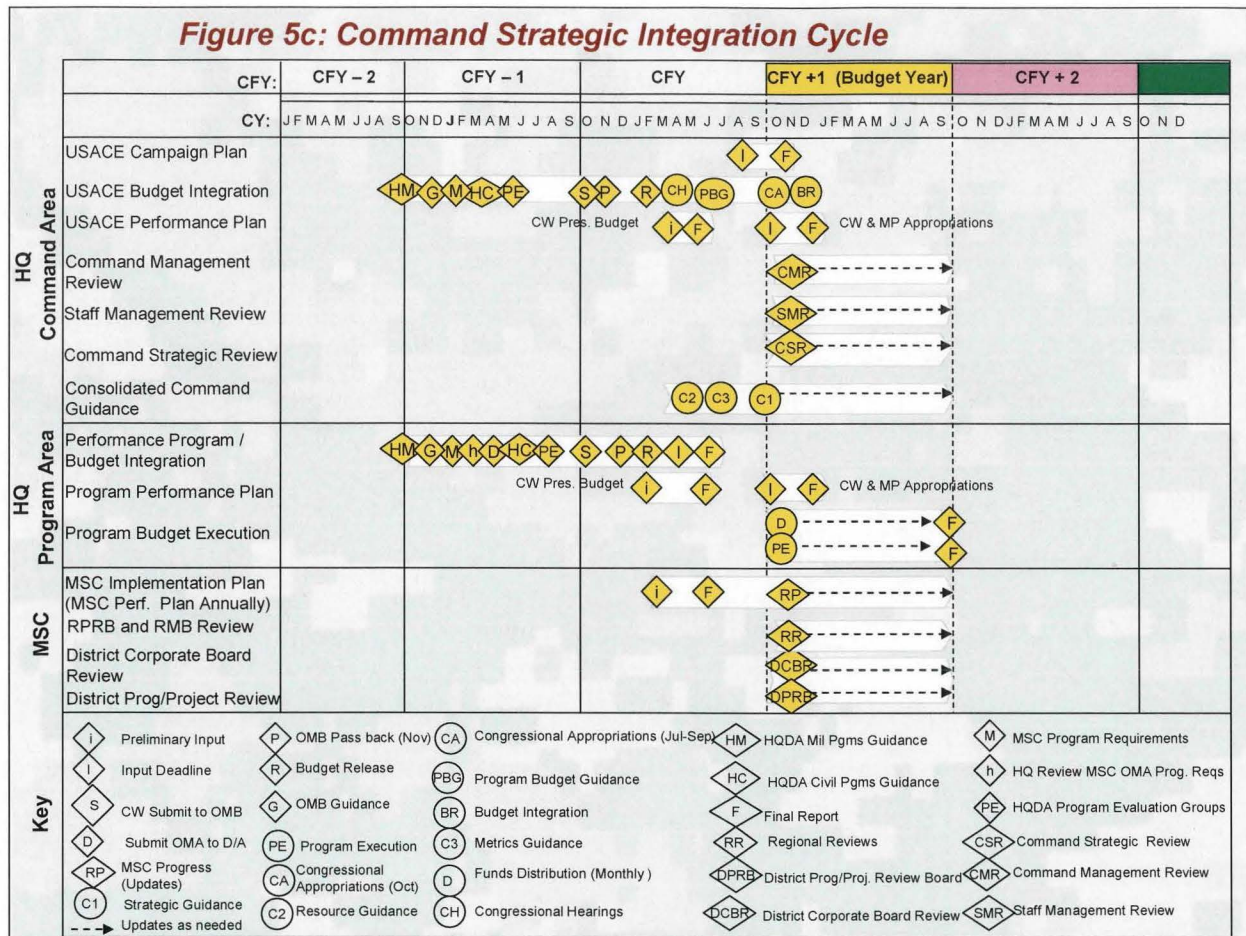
Figure 5c: Command Strategic Integration Cycle

| CFY: | CFY – 2 | CFY – 1 | CFY | CFY +1 (Budget Year) | CFY + 2 | |
|---|---|---|---|---|---|---|
| CY: | J F M A M J J A S | O N D J F M A M J J A S | O N D J F M A M J J A S | O N D J F M A M J J A S | O N D J F M A M J J A S | O N D |

HQ Command Area

USACE Campaign Plan — I, F

USACE Budget Integration — HM, G, M, HC, PE, S, P, R, CH, PBG, CA, BR

USACE Performance Plan — CW Pres. Budget, i, F, I, F, CW & MP Appropriations

Command Management Review — CMR

Staff Management Review — SMR

Command Strategic Review — CSR

Consolidated Command Guidance — C2, C3, C1

HQ Program Area

Performance Program / Budget Integration — HM, G, M, h, D, HC, PE, S, P, R, I, F

Program Performance Plan — CW Pres. Budget, i, F, I, F, CW & MP Appropriations

Program Budget Execution — D, F, PE, F

MSC

MSC Implementation Plan (MSC Perf. Plan Annually) — i, F, RP

RPRB and RMB Review — RR

District Corporate Board Review — DCBR

District Prog/Project Review — DPRB

Key

i Preliminary Input
I Input Deadline
S CW Submit to OMB
D Submit OMA to D/A
RP MSC Progress (Updates)
C1 Strategic Guidance
Updates as needed
P OMB Pass back (Nov)
R Budget Release
G OMB Guidance
PE Program Execution
CA Congressional Appropriations (Oct)
C2 Resource Guidance
CA Congressional Appropriations (Jul-Sep)
PBG Program Budget Guidance
BR Budget Integration
C3 Metrics Guidance
D Funds Distribution (Monthly)
CH Congressional Hearings
HM HQDA Mil Pgms Guidance
HC HQDA Civil Pgms Guidance
F Final Report
RR Regional Reviews
DPRB District Prog/Proj. Review Board
DCBR District Corporate Board Review
M MSC Program Requirements
h HQ Review MSC OMA Prog. Reqs
PE HQDA Program Evaluation Groups
CSR Command Strategic Review
CMR Command Management Review
SMR Staff Management Review